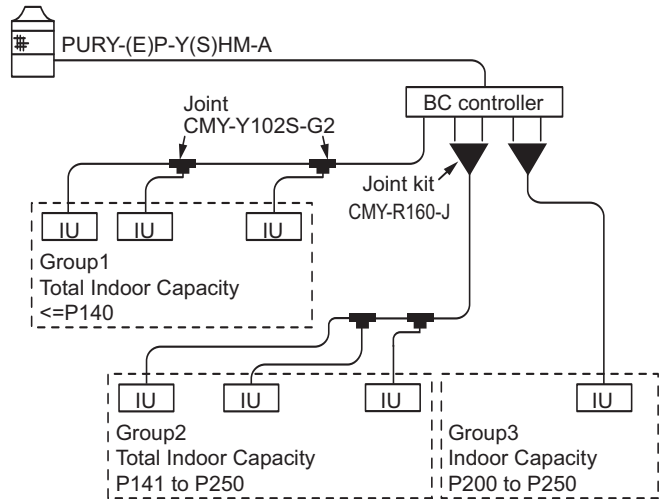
PURY-(E)P-Y(S)HM-A

Joint
CMY-Y102S-G2

BC controller

Joint kit
CMY-R160-J

IU IU IU

Group1
Total Indoor Capacity
<=P140

IU IU IU

Group2
Total Indoor Capacity
P141 to P250

IU

Group3
Indoor Capacity
P200 to P250